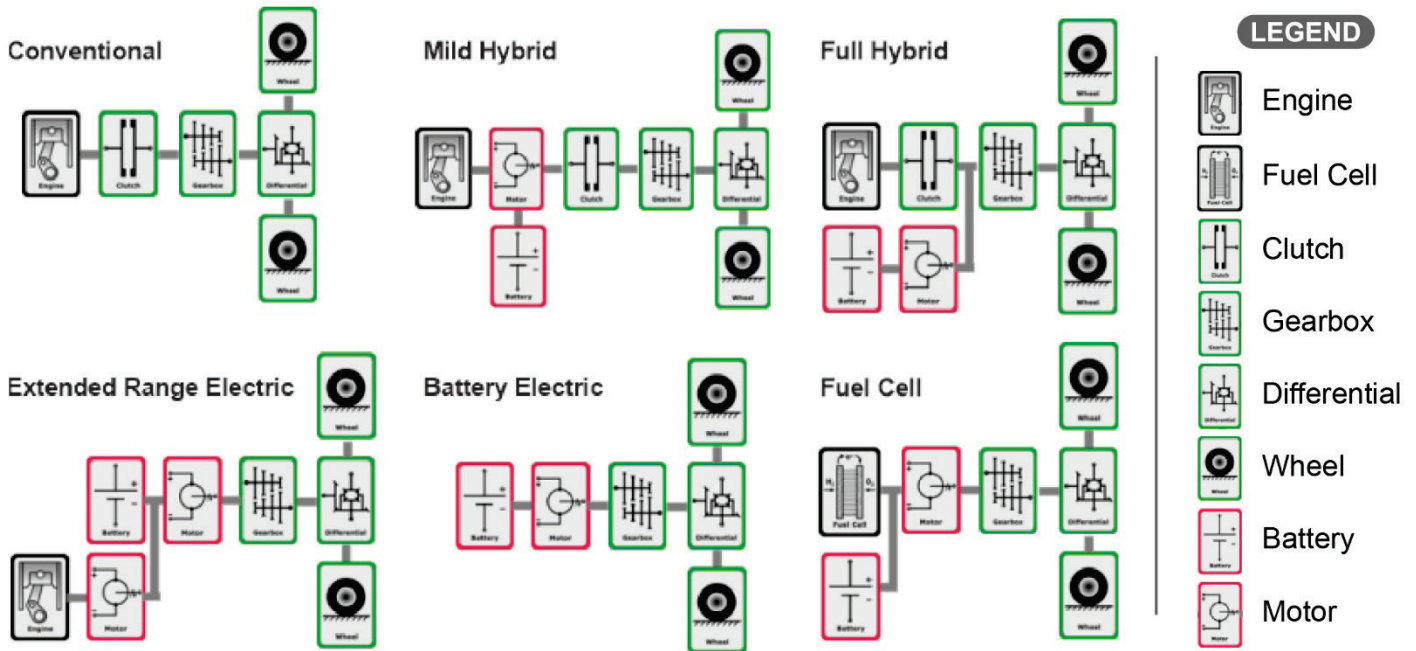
Conventional

Wheel

Engine

Clutch

Gearbox

Differential

Wheel

Mild Hybrid

Wheel

Engine

Motor

Clutch

Gearbox

Differential

Battery

Wheel

Full Hybrid

Wheel

Engine

Clutch

Gearbox

Differential

Battery

Motor

Wheel

LEGEND

Engine

Fuel Cell

Clutch

Gearbox

Differential

Wheel

Battery

Motor

Extended Range Electric

Wheel

Battery

Motor

Gearbox

Differential

Engine

Motor

Wheel

Battery Electric

Wheel

Battery

Motor

Gearbox

Differential

Wheel

Fuel Cell

Wheel

$H_2$

$O_2$

Fuel Cell

Motor

Gearbox

Differential

Battery

Wheel